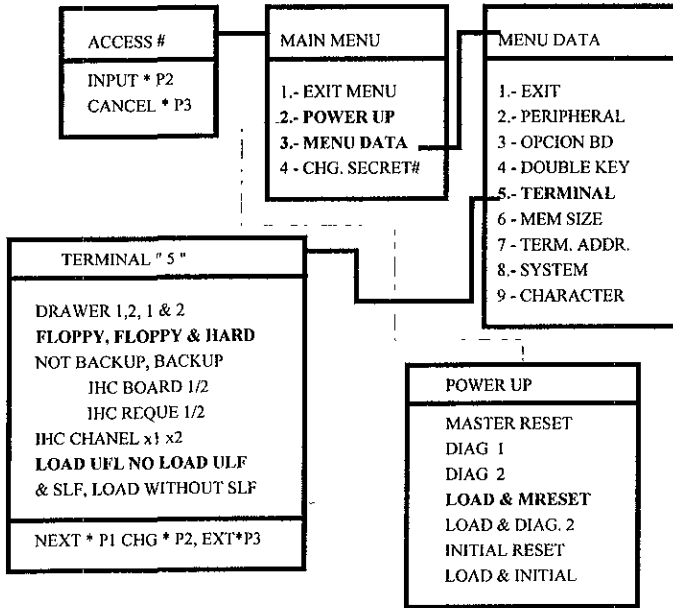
ACCESS #

INPUT * P2
CANCEL * P3

MAIN MENU

1.- EXIT MENU
2.- POWER UP
3.- MENU DATA
4 - CHG. SECRET#

MENU DATA

1.- EXIT
2.- PERIPHERAL
3 - OPCION BD
4 - DOUBLE KEY
5.- TERMINAL
6 - MEM SIZE
7 - TERM. ADDR.
8.- SYSTEM
9 - CHARACTER

TERMINAL " 5 "

DRAWER 1,2, 1 & 2
FLOPPY, FLOPPY & HARD
NOT BACKUP, BACKUP
IHC BOARD 1/2
IHC REQUE 1/2
IHC CHANEL x1 x2
LOAD UFL NO LOAD ULF
& SLF, LOAD WITHOUT SLF

NEXT * P1 CHG * P2, EXT*P3

POWER UP

MASTER RESET
DIAG 1
DIAG 2
LOAD & MRESET
LOAD & DIAG. 2
INITIAL RESET
LOAD & INITIAL